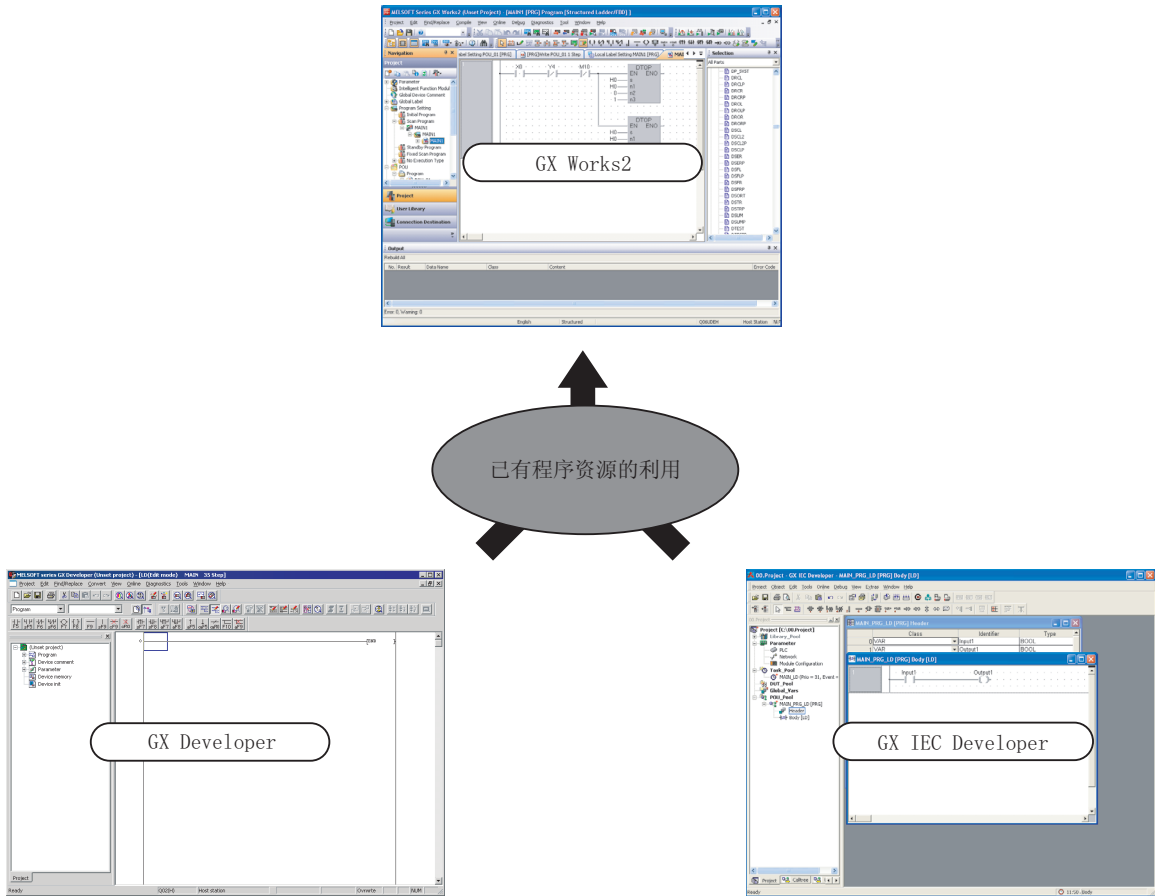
MELSOFT Series GX Works2 (Unset Project) - [MAIN1 [PRG] Program [Structured Ladder/FBD]]

Project Edit Find/Replace Compile View Online Debug Diagnostics Tool Window Help

Navigation

Project

Parameter
Intelligent Function Module
Global Device Comment
Global Label
Program Setting
Initial Program
Scan Program
MAIN1
Standby Program
Fixed Scan Program
No Execution Type
POU
Program

Project
User Library
Connection Destination

X0 Y4 M10
DTOP
EN ENO
H0 s
H0 n1
D n2
1 n3
DTOP
EN ENO
H0 s
H0 n1

Selection
All Parts
DP_DIST
DROL
DROLP
DRCR
DRCRP
DROL
DROLP
DROR
DRORP
DSCL
DSCL2
DSCL2P
DSCLP
DSER
DSERP
DSFL
DSFLP
DSFR
DSFRP
DSORT
DSTR
DSTRP
DSUM
DSUMP
DTEST

Output
Rebuild All
No. Result Data Name Class Content Error Code
Error 0, Warning 0
English Structured Q06UDEH Host Station

GX Works2

已有程序资源的利用

MELSOFT series GX Developer (Unset project) - [LD(Edit mode) MAIN 35 Step]
Project Edit Find/Replace Convert View Online Diagnostics Tools Window Help
Program
(Unset project)
Program
Device comment
Parameter
Device memory
Device init
END
Project
Ready Q02(H) Host station Ovrwrte NUM

GX Developer

00:Project - GX IEC Developer - MAIN_PRG_LD [PRG] Body [LD]
Project Object Edit Tools Online Debug View Extras Window Help
Project [C:\00.Project]
Library_Pool
Parameter
PLC
Network
Module Configuration
Task_Pool
MAIN_LD (Prio = 31, Event =
DUT_Pool
Global_Vars
POU_Pool
MAIN_PRG_LD [PRG]
Header
Body [LD]
MAIN_PRG_LD [PRG] Header
Class Identifier Type
0 VAR Input1 BOOL
1 VAR Output1 BOOL
MAIN_PRG_LD [PRG] Body [LD]
Input1 Output1
Project Calltree
Ready 11:50 Body

GX IEC Developer